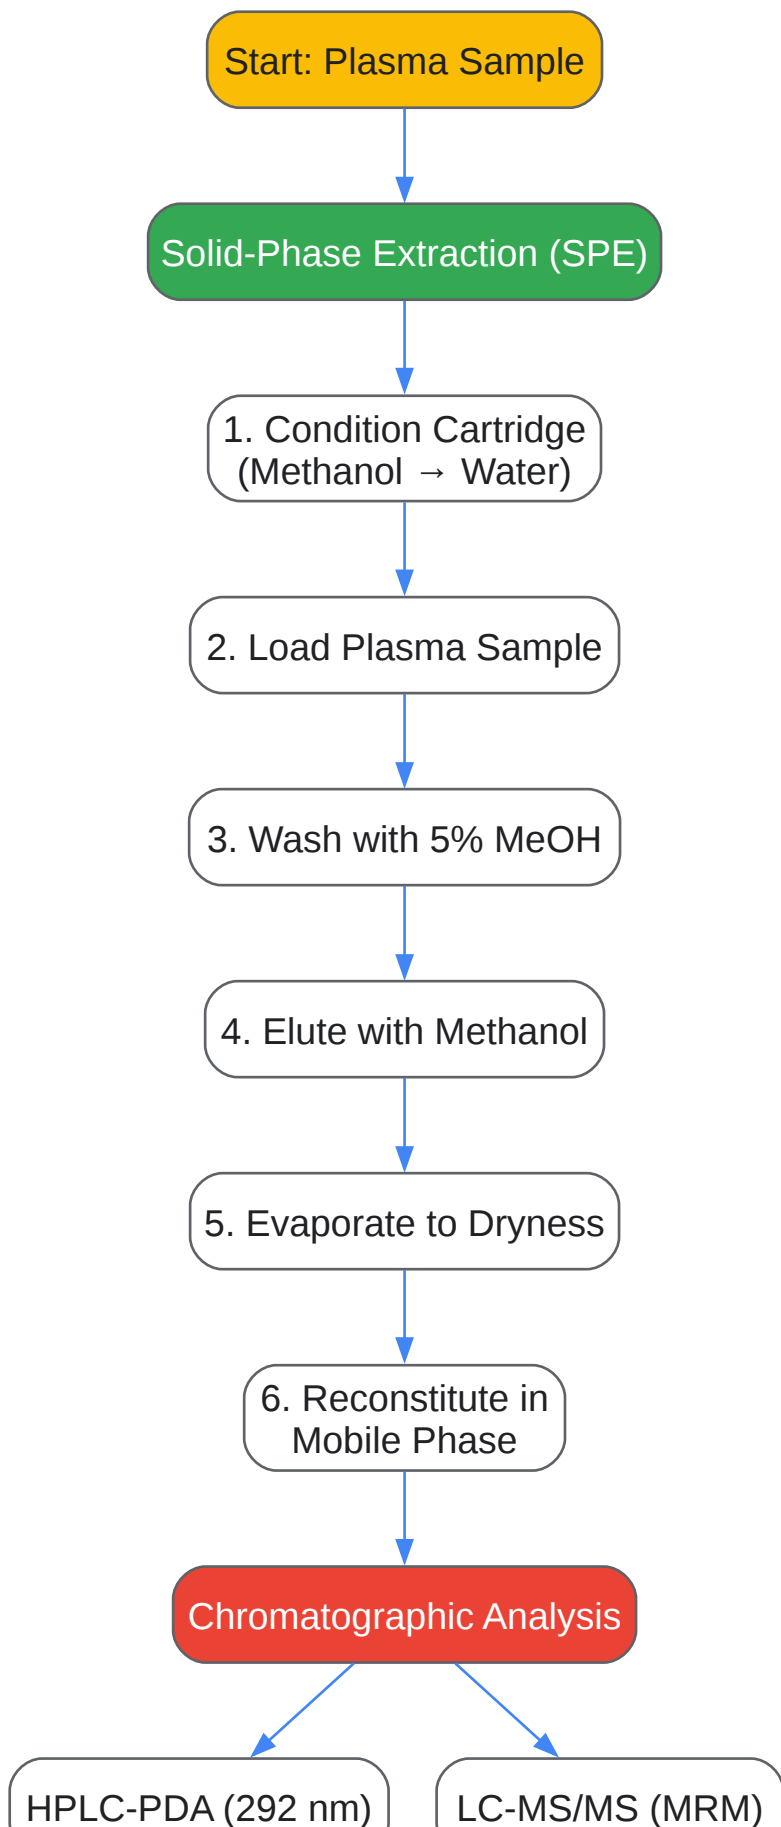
Start: Plasma Sample

Solid-Phase Extraction (SPE)

1. Condition Cartridge (Methanol → Water)

2. Load Plasma Sample

3. Wash with 5% MeOH

4. Elute with Methanol

5. Evaporate to Dryness

6. Reconstitute in Mobile Phase

Chromatographic Analysis

HPLC-PDA (292 nm)

LC-MS/MS (MRM)